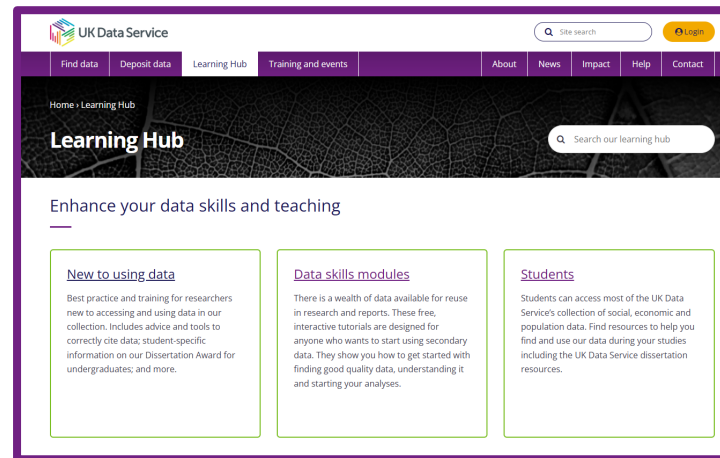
UK Data Service

Site search

Login

Find data | Deposit data | Learning Hub | Training and events | About | News | Impact | Help | Contact

Home › Learning Hub

Learning Hub

Search our learning hub

Enhance your data skills and teaching

New to using data

Best practice and training for researchers new to accessing and using data in our collection. Includes advice and tools to correctly cite data; student-specific information on our Dissertation Award for undergraduates; and more.

Data skills modules

There is a wealth of data available for reuse in research and reports. These free, interactive tutorials are designed for anyone who wants to start using secondary data. They show you how to get started with finding good quality data, understanding it and starting your analyses.

Students

Students can access most of the UK Data Service's collection of social, economic and population data. Find resources to help you find and use our data during your studies including the UK Data Service dissertation resources.